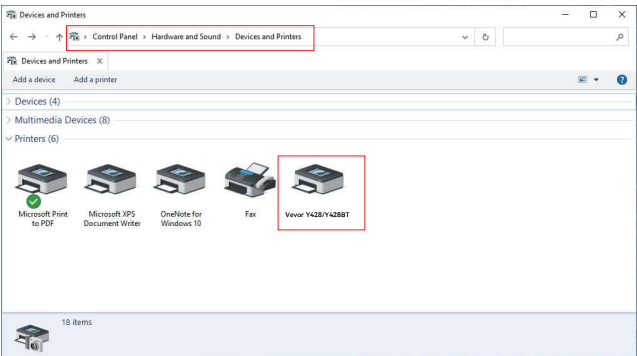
Devices and Printers

Control Panel > Hardware and Sound > Devices and Printers

Devices and Printers ×

Add a device Add a printer

?

> Devices (4)

> Multimedia Devices (8)

∨ Printers (6)

Microsoft Print to PDF

Microsoft XPS Document Writer

OneNote for Windows 10

Fax

Vevor Y428/Y428BT

18 items